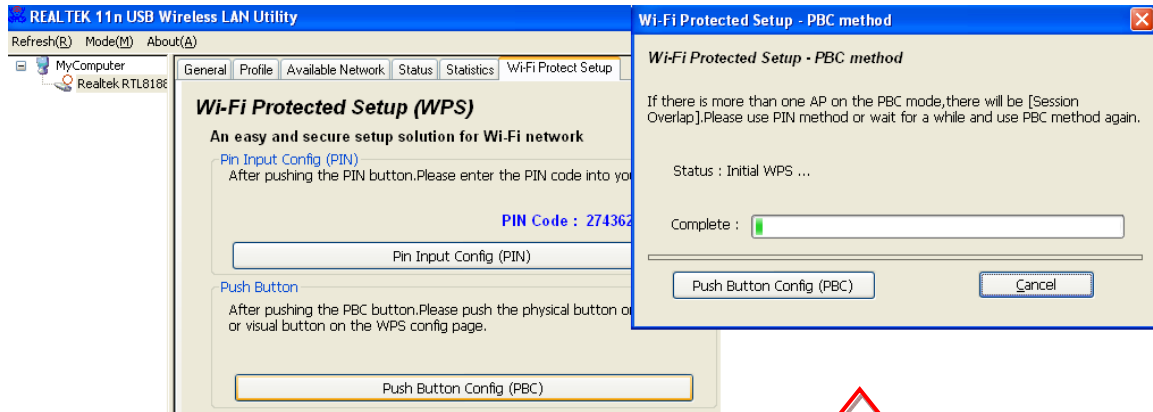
REALTEK 11n USB Wireless LAN Utility

Refresh(R) Mode(M) About(A)

MyComputer
Realtek RTL8188

General | Profile | Available Network | Status | Statistics | Wi-Fi Protect Setup

Wi-Fi Protected Setup (WPS)

An easy and secure setup solution for Wi-Fi network

Pin Input Config (PIN)
After pushing the PIN button.Please enter the PIN code into yo

PIN Code : 274362

Pin Input Config (PIN)

Push Button
After pushing the PBC button.Please push the physical button o or visual button on the WPS config page.

Push Button Config (PBC)

Wi-Fi Protected Setup - PBC method

Wi-Fi Protected Setup - PBC method

If there is more than one AP on the PBC mode,there will be [Session Overlap].Please use PIN method or wait for a while and use PBC method again.

Status : Initial WPS ...

Complete :

Push Button Config (PBC)

Cancel